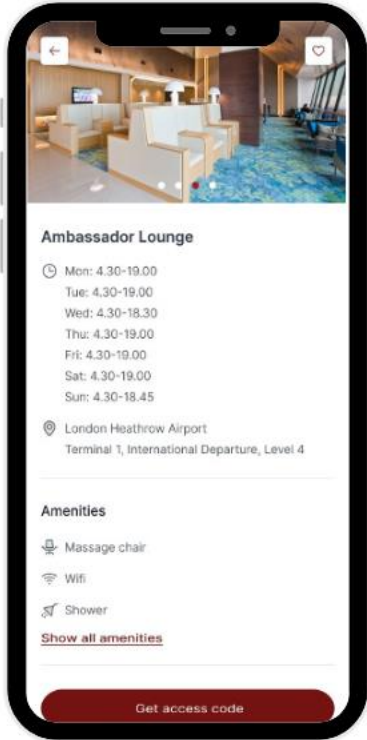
Ambassador Lounge

Mon: 4.30-19.00
Tue: 4.30-19.00
Wed: 4.30-18.30
Thu: 4.30-19.00
Fri: 4.30-19.00
Sat: 4.30-19.00
Sun: 4.30-18.45

London Heathrow Airport
Terminal 1, International Departure, Level 4

Amenities

Massage chair

Wifi

Shower

Show all amenities

Get access code